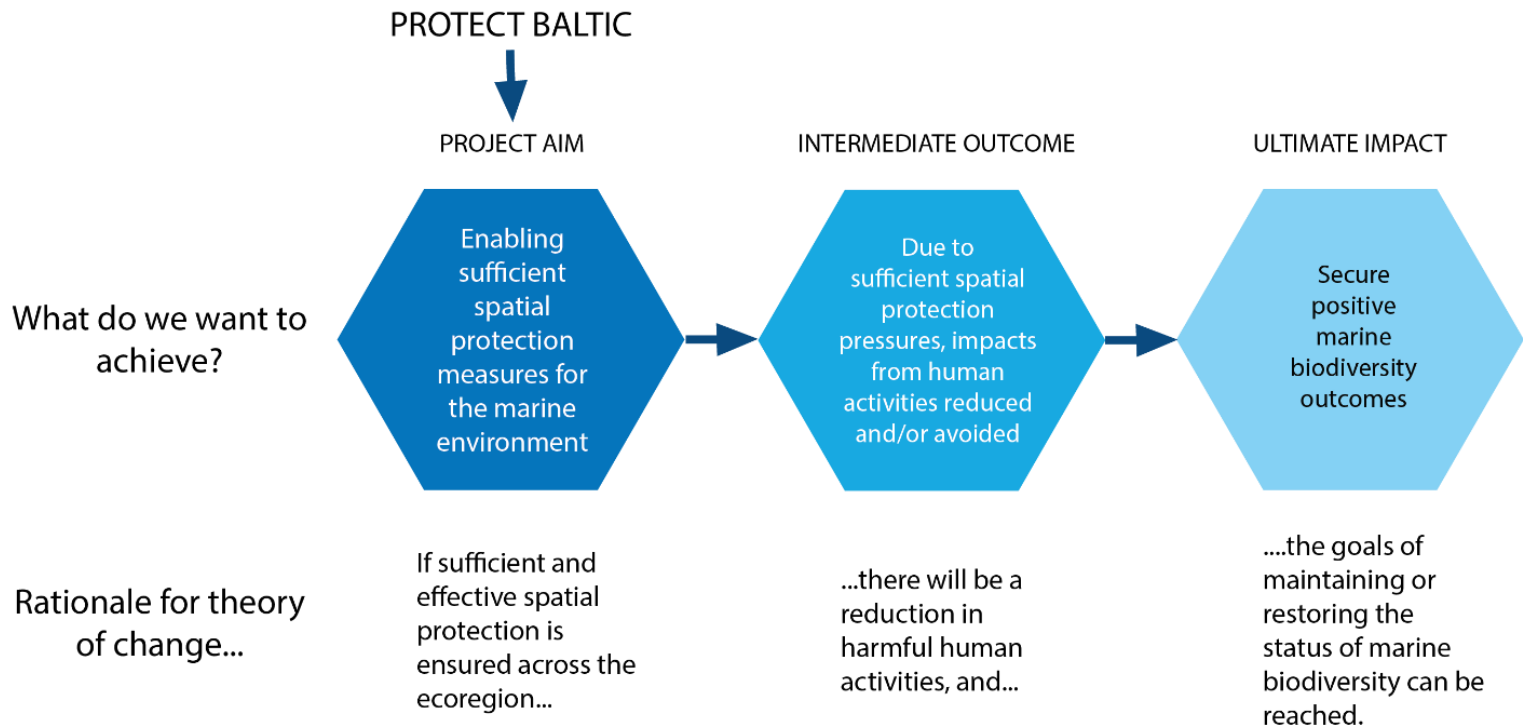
PROTECT BALTIC

PROJECT AIM

INTERMEDIATE OUTCOME

ULTIMATE IMPACT

What do we want to achieve?

Enabling sufficient spatial protection measures for the marine environment

Due to sufficient spatial protection pressures, impacts from human activities reduced and/or avoided

Secure positive marine biodiversity outcomes

Rationale for theory of change...

If sufficient and effective spatial protection is ensured across the ecoregion...

...there will be a reduction in harmful human activities, and...

....the goals of maintaining or restoring the status of marine biodiversity can be reached.